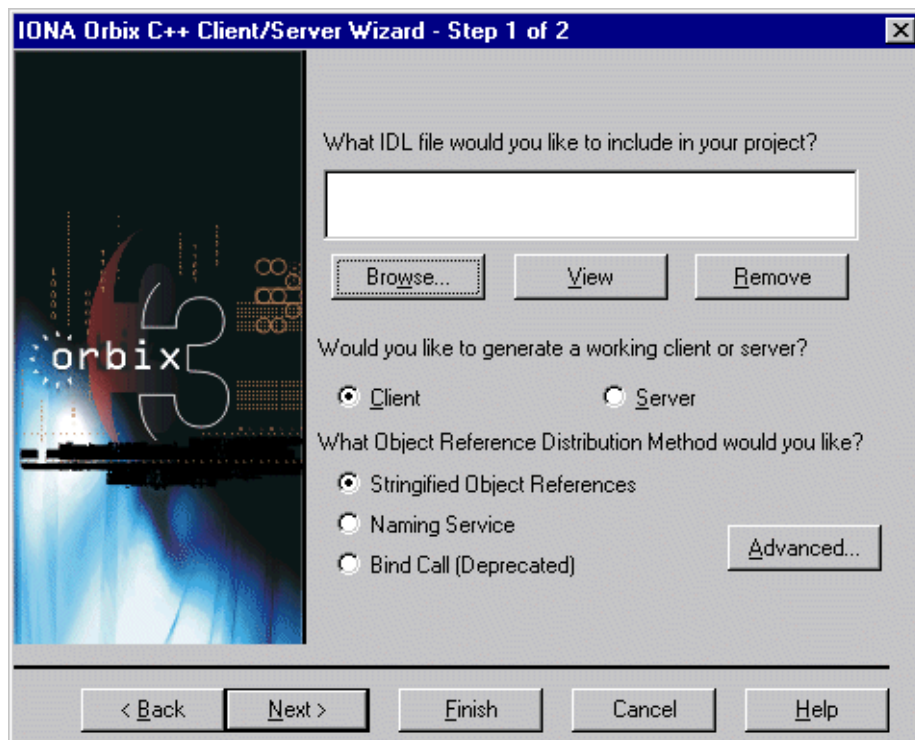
IONA Orbix C++ Client/Server Wizard - Step 1 of 2

orbix3

What IDL file would you like to include in your project?

Browse...
View
Remove

Would you like to generate a working client or server?

Client
Server

What Object Reference Distribution Method would you like?

Stringified Object References
Naming Service
Bind Call (Deprecated)

Advanced...

< Back
Next >
Finish
Cancel
Help